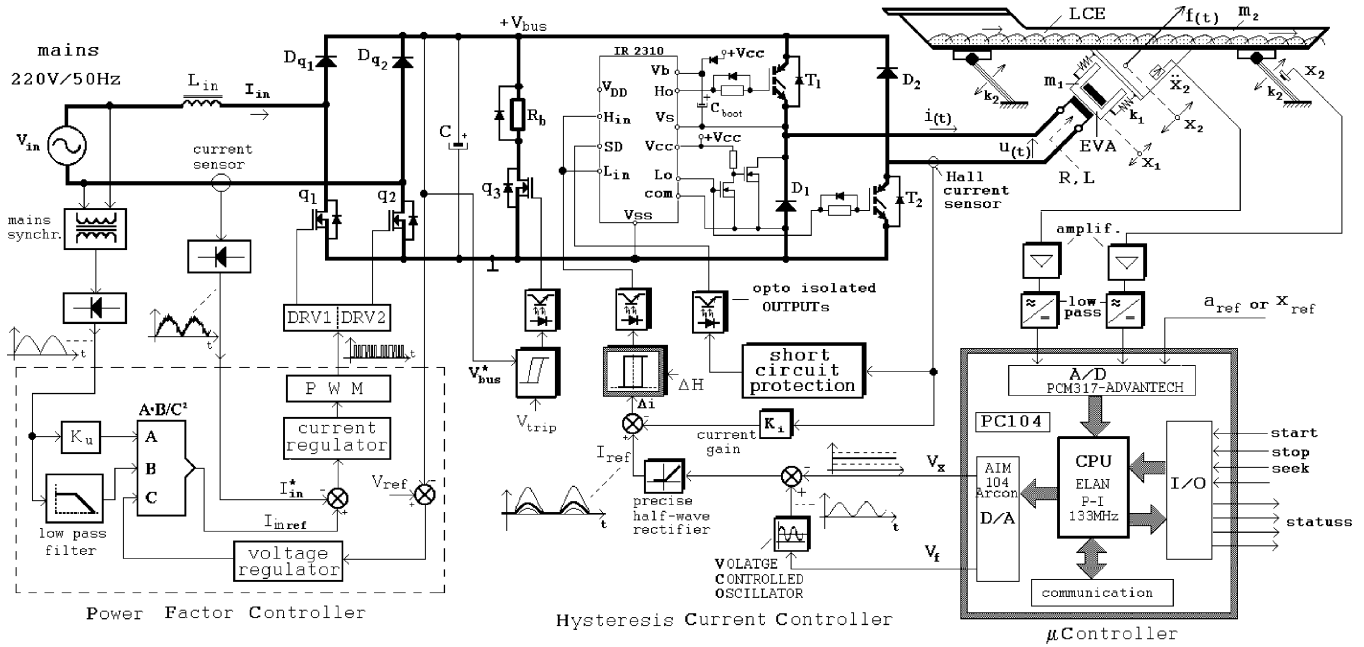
mains
220V/50Hz

$V_{in}$

$L_{in}$

$I_{in}$

$D_{q_1}$

$D_{q_2}$

$+V_{bus}$

C

$R_b$

IR 2310

$V_{DD}$

$H_{in}$

SD

$L_{in}$

Vss

Vb

Ho

Vs

Vcc

Lo

com

+Vcc

+Vcc

$C_{boot}$

$T_1$

$T_2$

$D_1$

$D_2$

LCE

$f_{(t)}$

$m_2$

$m_1$

$k_2$

$k_2$

$k_1$

$x_2$

$\ddot{x}_2$

$x_2$

$x_1$

$i_{(t)}$

$u_{(t)}$

EVA

R, L

Hall current sensor

current sensor

mains synchr.

$q_1$

$q_2$

$q_3$

t

t

DRV1

DRV2

t

opto isolated OUTPUTs

amplif.

low pass

$a_{ref}$ or $x_{ref}$

$V^*_{bus}$

$V_{trip}$

$\Delta H$

$\Delta i$

short circuit protection

A/D
PCM317-ADVANTECH

PC104

P W M

current regulator

$A{\cdot}B/C^2$

A

B

C

$K_u$

low pass filter

$I^*_{in}$

$I_{mref}$

$V_{ref}$

voltage regulator

$K_i$

current gain

$I_{ref}$

t

precise half-wave rectifier

$V_x$

t

VOLATGE CONTROLLED OSCILLATOR

$V_f$

AIM 104 Arcon

D/A

CPU
ELAN
P-I
133MHz

I/O

start

stop

seek

statuss

communication

Power Factor Controller

Hysteresis Current Controller

$\mu$Controller